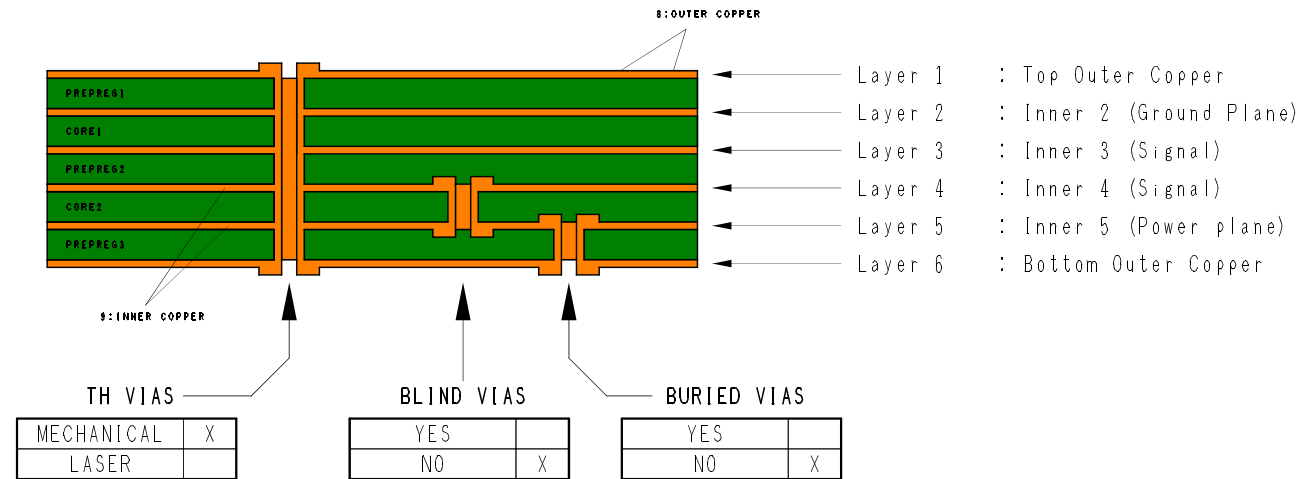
8:OUTER COPPER

PREPREG1
CORE1
PREPREG2
CORE2
PREPREG3

Layer 1 : Top Outer Copper
Layer 2 : Inner 2 (Ground Plane)
Layer 3 : Inner 3 (Signal)
Layer 4 : Inner 4 (Signal)
Layer 5 : Inner 5 (Power plane)
Layer 6 : Bottom Outer Copper

9:INNER COPPER

TH VIAS

| MECHANICAL | X |
|---|---|
| LASER | |

BLIND VIAS

| YES | |
|---|---|
| NO | X |

BURIED VIAS

| YES | |
|---|---|
| NO | X |